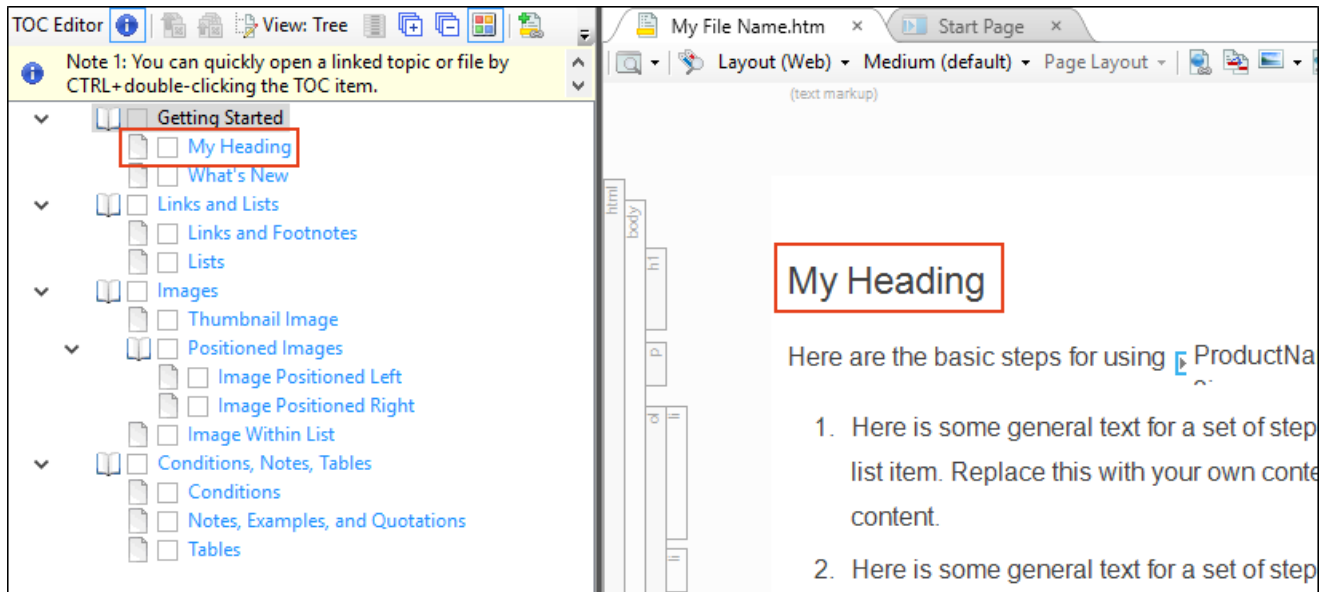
TOC Editor View: Tree

Note 1: You can quickly open a linked topic or file by CTRL+double-clicking the TOC item.

Getting Started
My Heading
What's New
Links and Lists
Links and Footnotes
Lists
Images
Thumbnail Image
Positioned Images
Image Positioned Left
Image Positioned Right
Image Within List
Conditions, Notes, Tables
Conditions
Notes, Examples, and Quotations
Tables

My File Name.htm × Start Page ×

Layout (Web) Medium (default) Page Layout

(text markup)

html body h1 p ol li li

My Heading

Here are the basic steps for using ProductNa

1. Here is some general text for a set of step list item. Replace this with your own conte content.

2. Here is some general text for a set of step